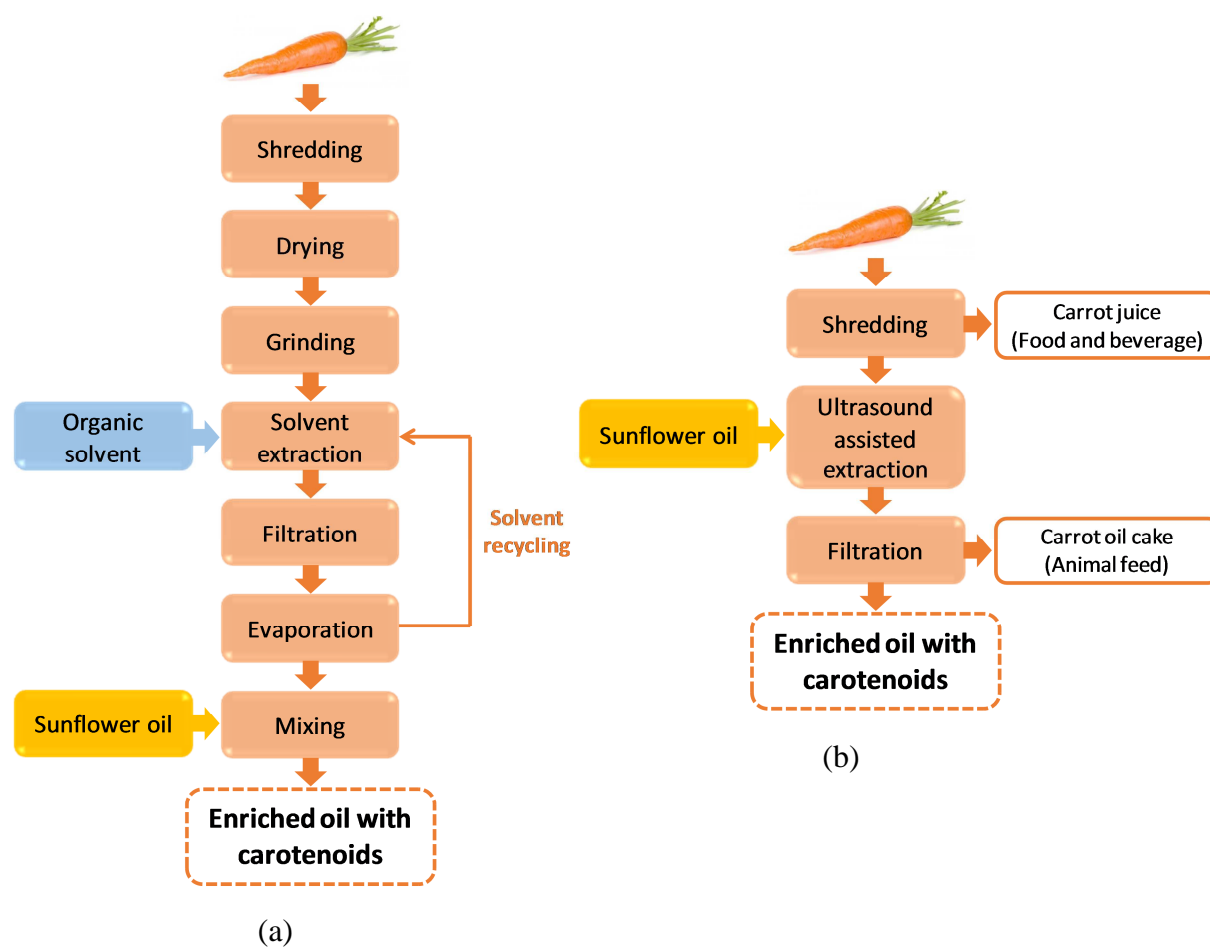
Shredding

Drying

Grinding

Organic solvent

Solvent extraction

Filtration

Solvent recycling

Evaporation

Sunflower oil

Mixing

Enriched oil with carotenoids

(a)

Shredding

Carrot juice (Food and beverage)

Sunflower oil

Ultrasound assisted extraction

Filtration

Carrot oil cake (Animal feed)

Enriched oil with carotenoids

(b)